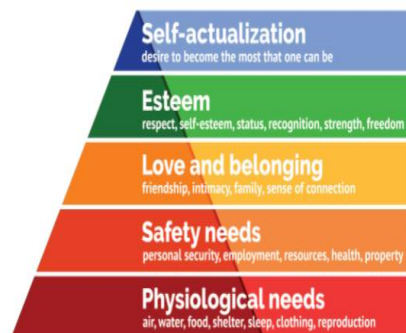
Self-actualization
desire to become the most that one can be

Esteem
respect, self-esteem, status, recognition, strength, freedom

Love and belonging
friendship, intimacy, family, sense of connection

Safety needs
personal security, employment, resources, health, property

Physiological needs
air, water, food, shelter, sleep, clothing, reproduction